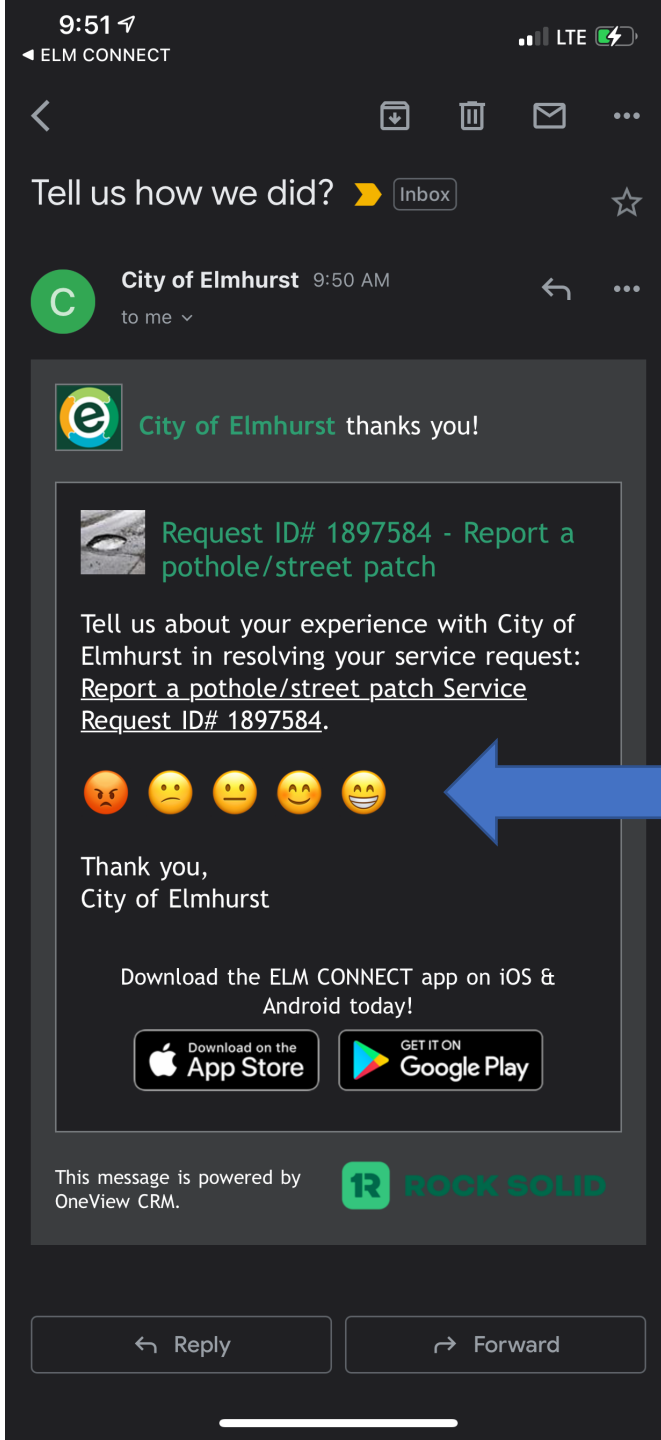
9:51
◂ ELM CONNECT
LTE

Tell us how we did? Inbox

C
City of Elmhurst 9:50 AM
to me

City of Elmhurst thanks you!

Request ID# 1897584 - Report a pothole/street patch

Tell us about your experience with City of Elmhurst in resolving your service request: Report a pothole/street patch Service Request ID# 1897584.

😡 😕 😐 😊 😁

Thank you,
City of Elmhurst

Download the ELM CONNECT app on iOS & Android today!

Download on the App Store
GET IT ON Google Play

This message is powered by OneView CRM.

1R ROCK SOLID

Reply
Forward